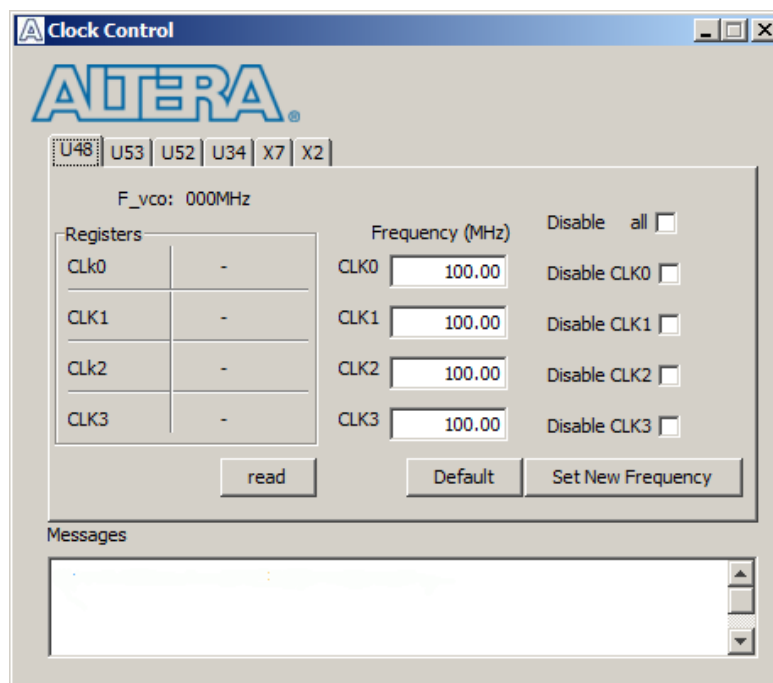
Clock Control

ALTERA®

U48 U53 U52 U34 X7 X2

F_vco: 000MHz

Registers

| | |
|---|---|
| CLk0 | - |
| CLK1 | - |
| CLk2 | - |
| CLK3 | - |

Frequency (MHz)

CLK0 100.00
CLK1 100.00
CLK2 100.00
CLK3 100.00

Disable all
Disable CLK0
Disable CLK1
Disable CLK2
Disable CLK3

read

Default

Set New Frequency

Messages